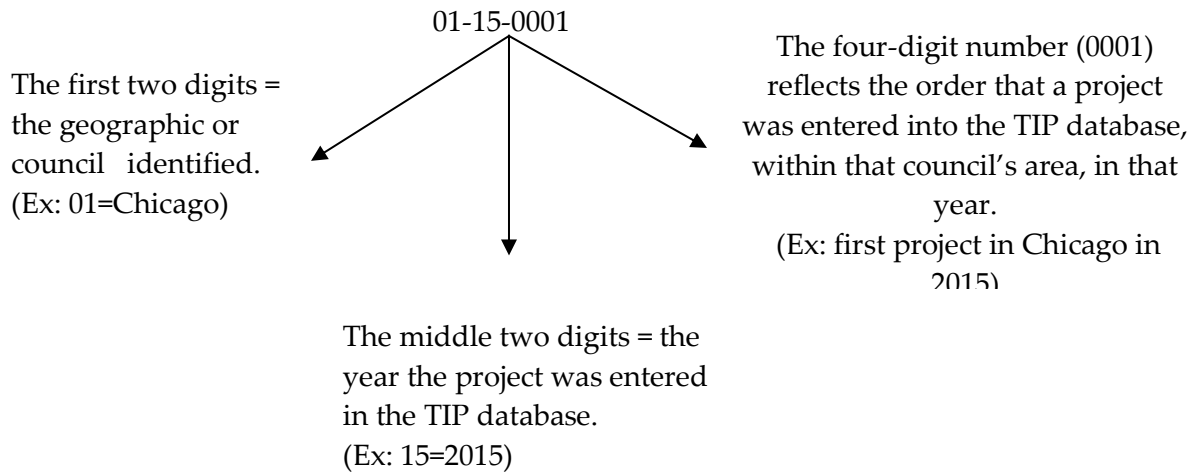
01-15-0001

The first two digits = the geographic or council identified. (Ex: 01=Chicago)

The four-digit number (0001) reflects the order that a project was entered into the TIP database, within that council's area, in that year. (Ex: first project in Chicago in 2015)

The middle two digits = the year the project was entered in the TIP database. (Ex: 15=2015)